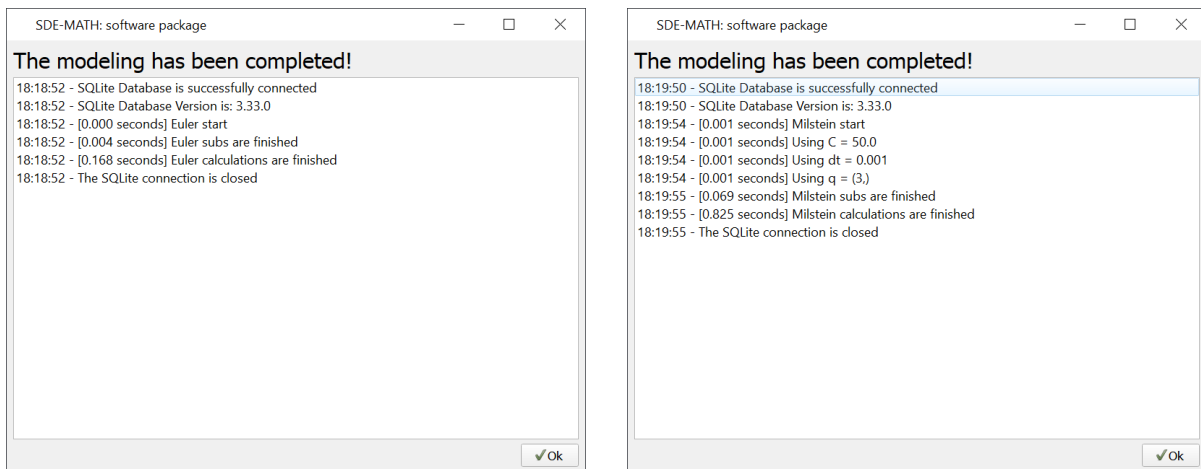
SDE-MATH: software package

The modeling has been completed!

18:18:52 - SQLite Database is successfully connected
18:18:52 - SQLite Database Version is: 3.33.0
18:18:52 - [0.000 seconds] Euler start
18:18:52 - [0.004 seconds] Euler subs are finished
18:18:52 - [0.168 seconds] Euler calculations are finished
18:18:52 - The SQLite connection is closed

✔Ok

SDE-MATH: software package

The modeling has been completed!

18:19:50 - SQLite Database is successfully connected
18:19:50 - SQLite Database Version is: 3.33.0
18:19:54 - [0.001 seconds] Milstein start
18:19:54 - [0.001 seconds] Using C = 50.0
18:19:54 - [0.001 seconds] Using dt = 0.001
18:19:54 - [0.001 seconds] Using q = (3,)
18:19:55 - [0.069 seconds] Milstein subs are finished
18:19:55 - [0.825 seconds] Milstein calculations are finished
18:19:55 - The SQLite connection is closed

✔Ok